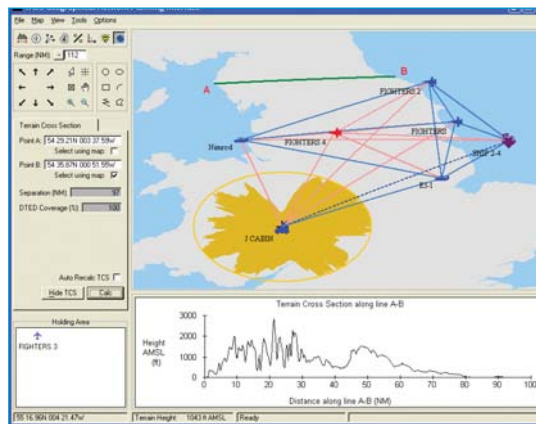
File Map View Tools Options

Range (NM): 112

Terrain Cross Section

Point A: 54 29.21N 003 37.59W
Select using map

Point B: 54 35.87N 000 51.59W
Select using map

Separation (NM): 97

DTED Coverage (%): 100

Auto Recalc TCS

Hide TCS

Calc

Holding Area

FIGHTERS 3

A

B

FIGHTERS 2

FIGHTERS

FIGHTERS 4

Nature4

E3-1

SHIP 2-4

J CABIN

Terrain Cross Section along line A-B

Height AMSL (ft)

3000

2000

1000

0

0 10 20 30 40 50 60 70 80 90 100

Distance along line A-B (NM)

55 16.96N 004 21.47W

Terrain Height 1043 ft AMSL

Ready